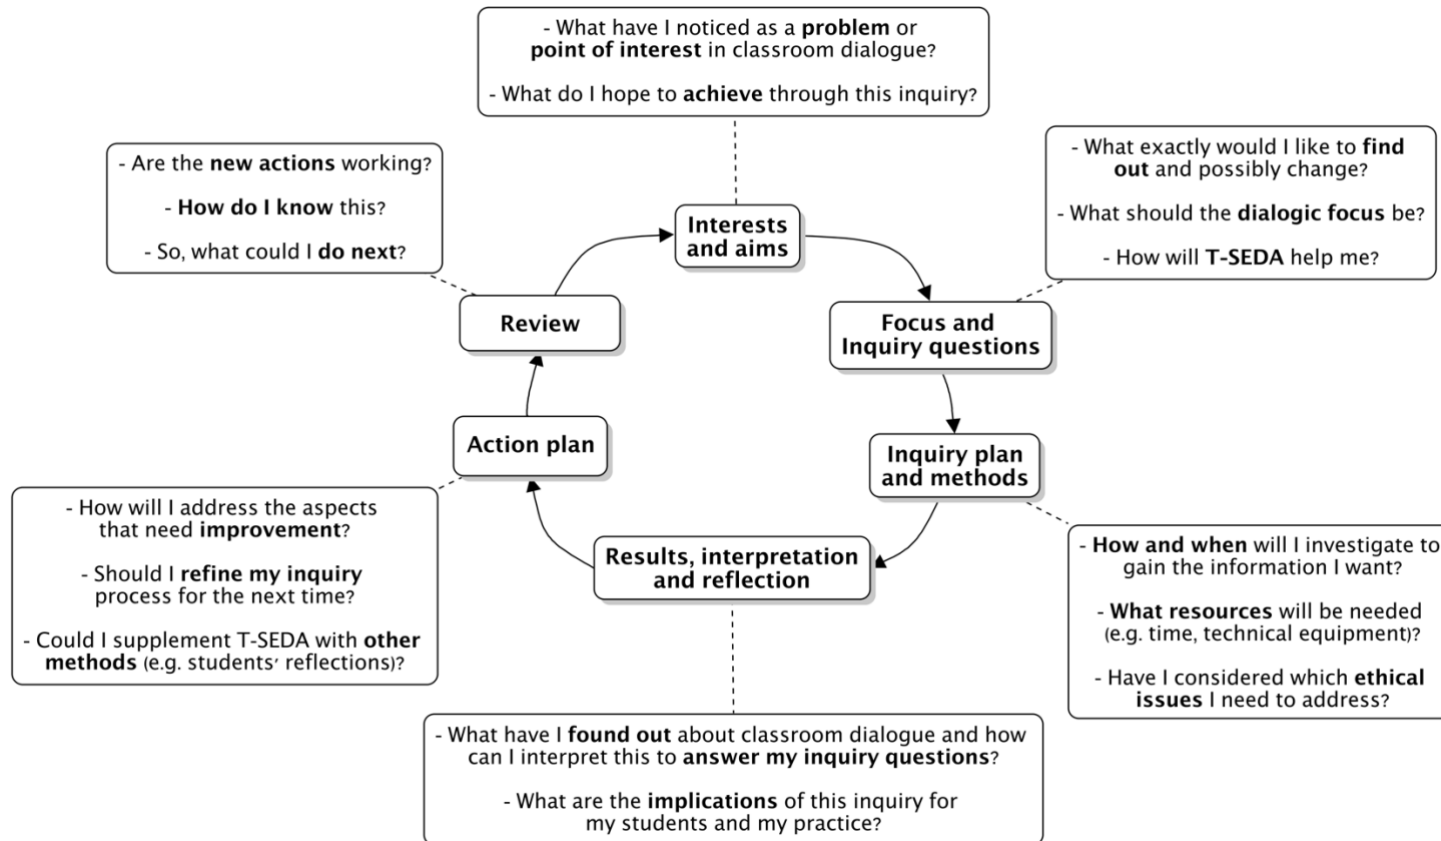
- What have I noticed as a problem or point of interest in classroom dialogue?

- What do I hope to achieve through this inquiry?

- Are the new actions working?

- How do I know this?

- So, what could I do next?

- What exactly would I like to find out and possibly change?

- What should the dialogic focus be?

- How will T-SEDA help me?

Interests and aims

Review

Focus and Inquiry questions

Action plan

Inquiry plan and methods

- How will I address the aspects that need improvement?

- Should I refine my inquiry process for the next time?

- Could I supplement T-SEDA with other methods (e.g. students' reflections)?

Results, interpretation and reflection

- How and when will I investigate to gain the information I want?

- What resources will be needed (e.g. time, technical equipment)?

- Have I considered which ethical issues I need to address?

- What have I found out about classroom dialogue and how can I interpret this to answer my inquiry questions?

- What are the implications of this inquiry for my students and my practice?